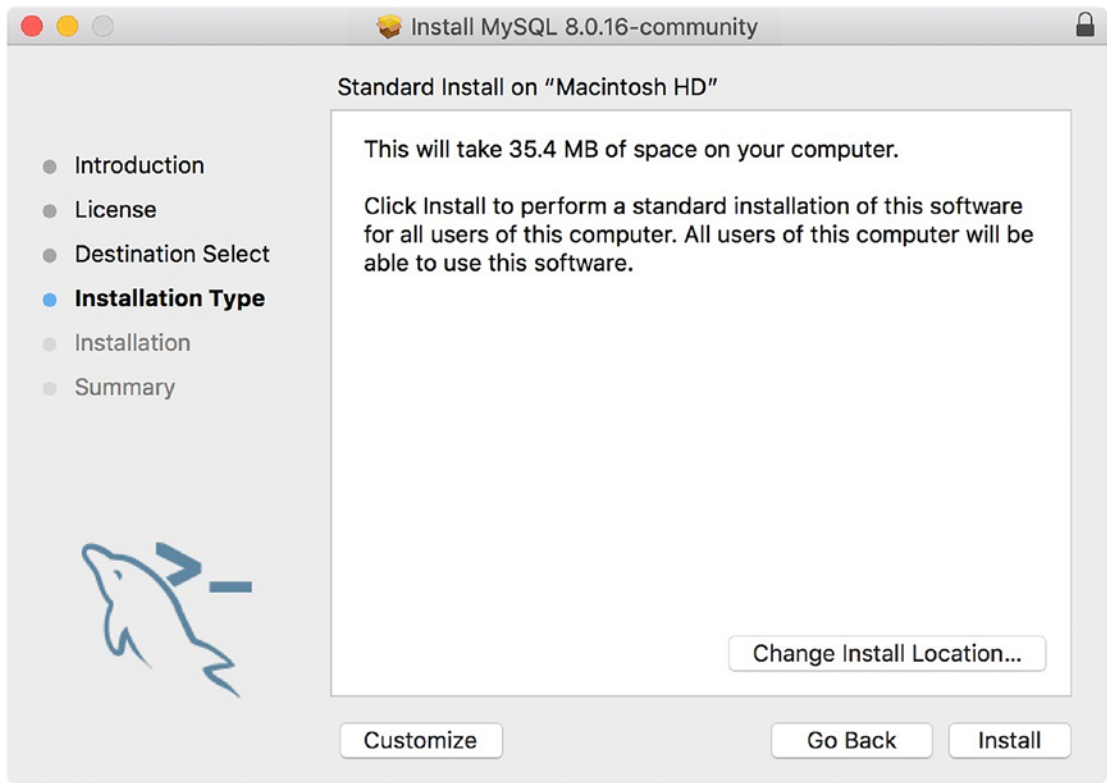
Install MySQL 8.0.16-community

Standard Install on "Macintosh HD"

Introduction
License
Destination Select
Installation Type
Installation
Summary

This will take 35.4 MB of space on your computer.

Click Install to perform a standard installation of this software for all users of this computer. All users of this computer will be able to use this software.

Change Install Location...

Customize

Go Back

Install